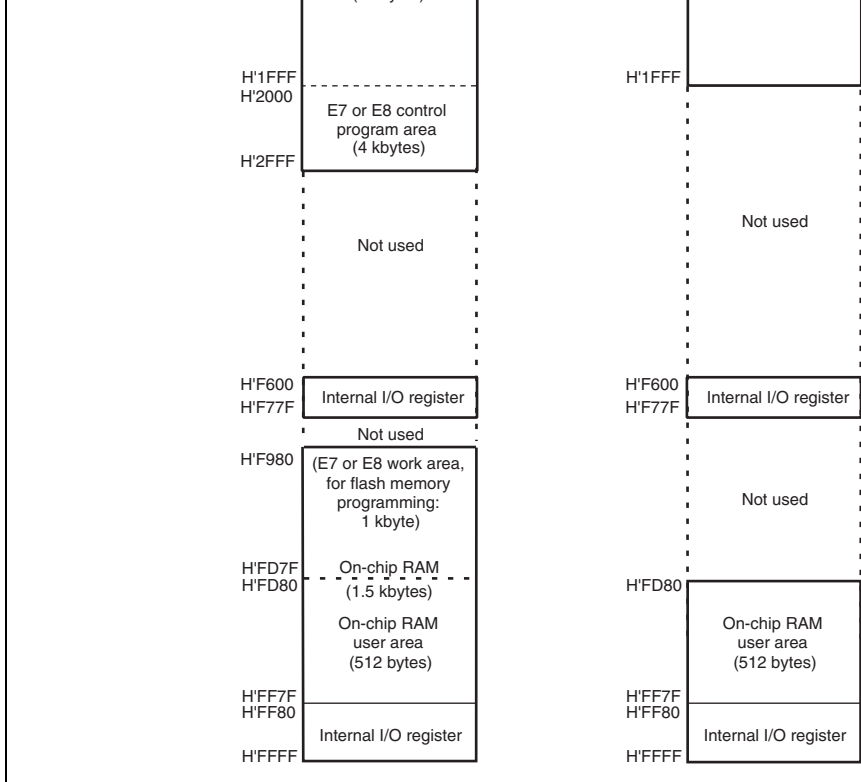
H'1FFF
H'2000
E7 or E8 control program area (4 kbytes)
H'2FFF

Not used

H'F600
H'F77F
Internal I/O register

Not used

H'F980
(E7 or E8 work area, for flash memory programming: 1 kbyte)

H'FD7F
H'FD80
On-chip RAM
(1.5 kbytes)

On-chip RAM user area (512 bytes)

H'FF7F
H'FF80
Internal I/O register
H'FFFF

H'1FFF

Not used

H'F600
H'F77F
Internal I/O register

Not used

H'FD80
On-chip RAM user area (512 bytes)

H'FF7F
H'FF80
Internal I/O register
H'FFFF